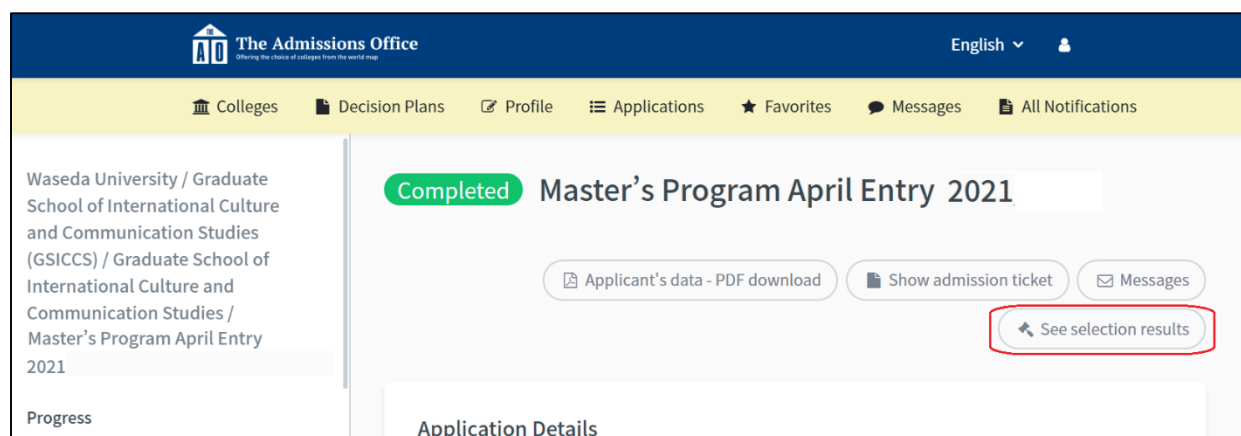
AO The Admissions Office
Offering the choice of colleges from the world map

English

Colleges Decision Plans Profile Applications Favorites Messages All Notifications

Waseda University / Graduate School of International Culture and Communication Studies (GSICCS) / Graduate School of International Culture and Communication Studies / Master's Program April Entry 2021

Progress

Completed Master's Program April Entry 2021

Applicant's data - PDF download
Show admission ticket
Messages
See selection results

Application Details